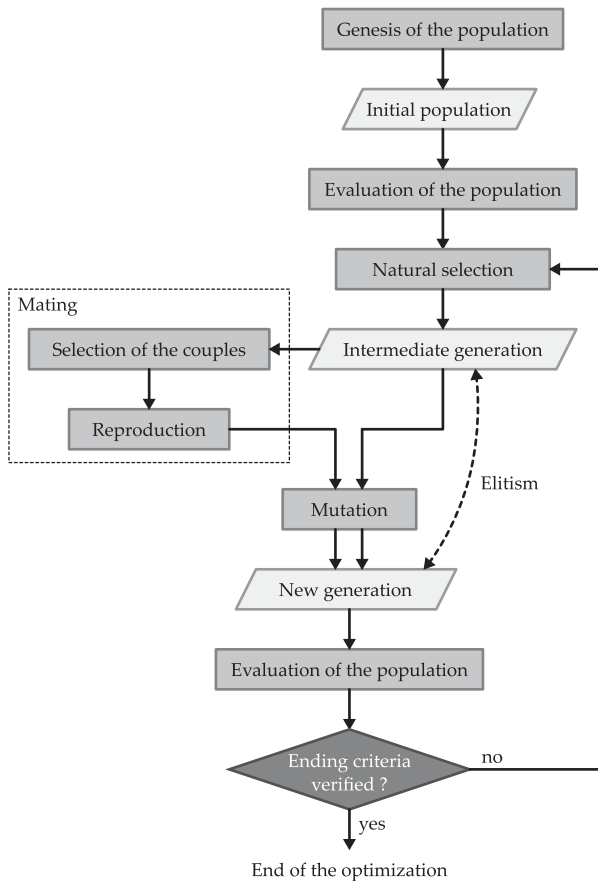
Genesis of the population

Initial population

Evaluation of the population

Natural selection

Mating

Selection of the couples

Intermediate generation

Reproduction

Elitism

Mutation

New generation

Evaluation of the population

Ending criteria verified ?

no

yes

End of the optimization